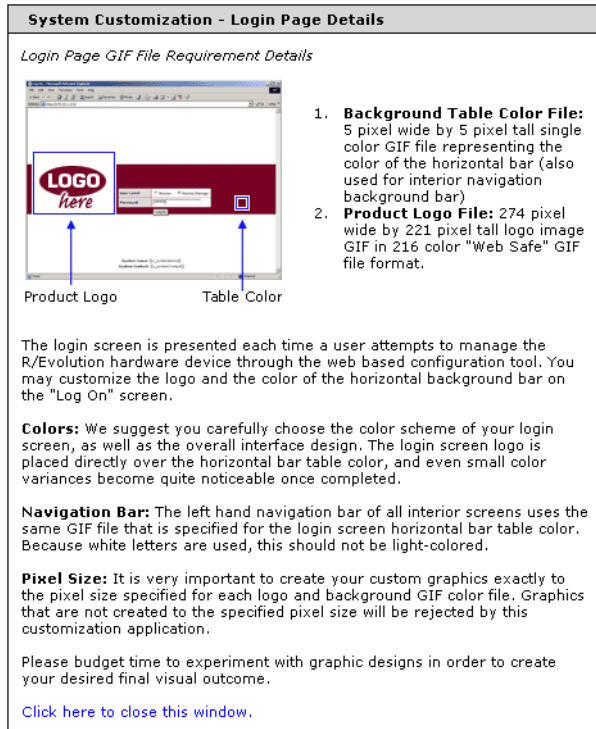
System Customization - Login Page Details

Login Page GIF File Requirement Details

LOGO
here

Product Logo

Table Color

1. **Background Table Color File:** 5 pixel wide by 5 pixel tall single color GIF file representing the color of the horizontal bar (also used for interior navigation background bar)
2. **Product Logo File:** 274 pixel wide by 221 pixel tall logo image GIF in 216 color "Web Safe" GIF file format.

The login screen is presented each time a user attempts to manage the R/Evolution hardware device through the web based configuration tool. You may customize the logo and the color of the horizontal background bar on the "Log On" screen.

**Colors:** We suggest you carefully choose the color scheme of your login screen, as well as the overall interface design. The login screen logo is placed directly over the horizontal bar table color, and even small color variances become quite noticeable once completed.

**Navigation Bar:** The left hand navigation bar of all interior screens uses the same GIF file that is specified for the login screen horizontal bar table color. Because white letters are used, this should not be light-colored.

**Pixel Size:** It is very important to create your custom graphics exactly to the pixel size specified for each logo and background GIF color file. Graphics that are not created to the specified pixel size will be rejected by this customization application.

Please budget time to experiment with graphic designs in order to create your desired final visual outcome.

Click here to close this window.